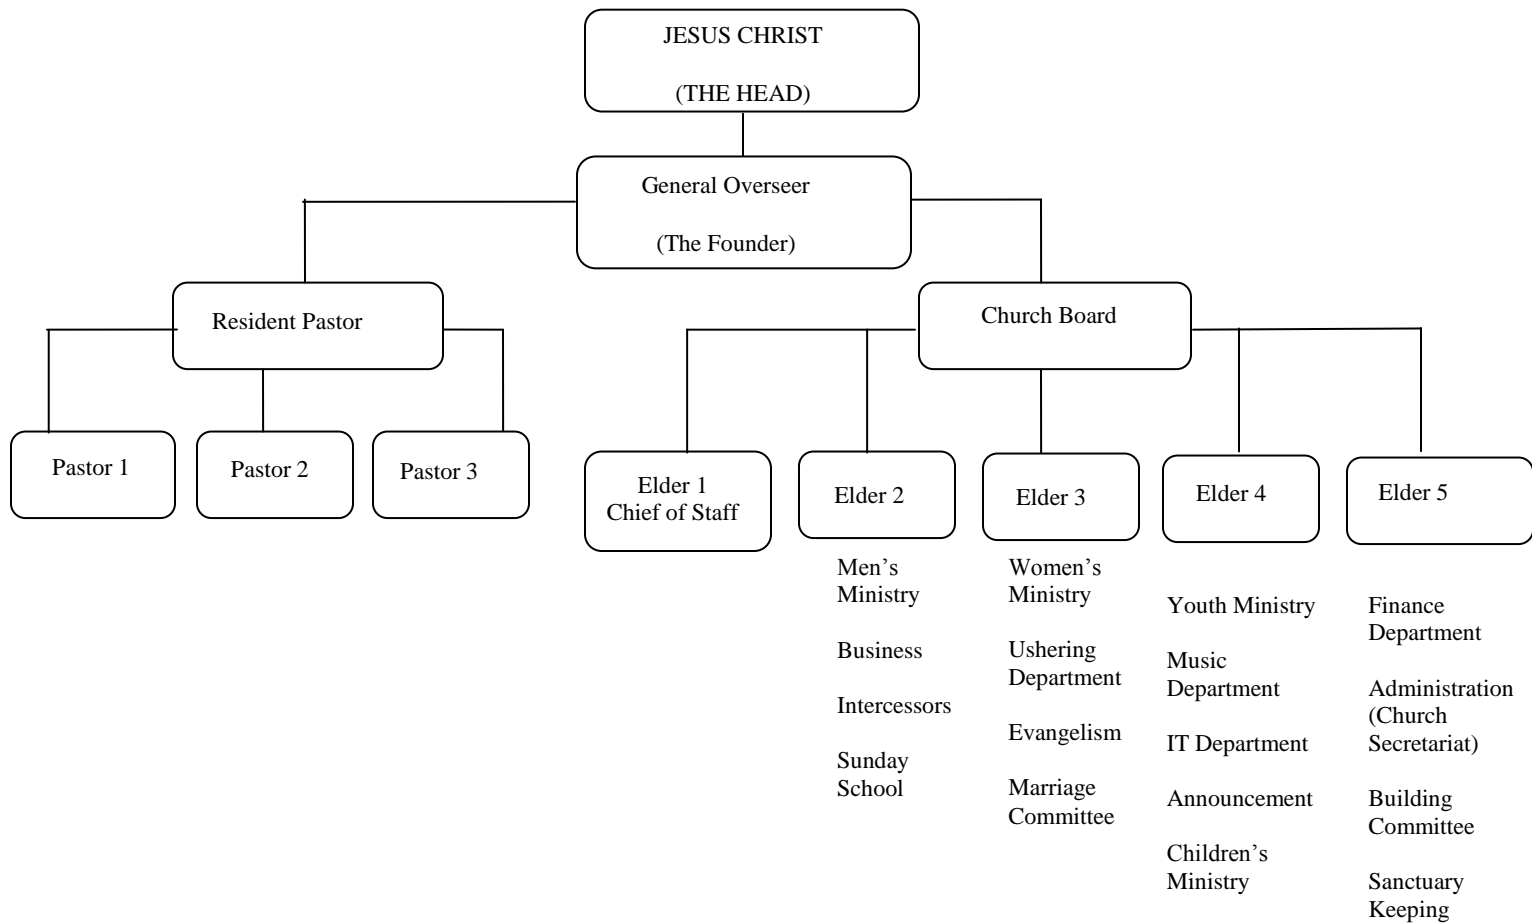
JESUS CHRIST

(THE HEAD)

General Overseer

(The Founder)

Resident Pastor

Church Board

Pastor 1

Pastor 2

Pastor 3

Elder 1
Chief of Staff

Elder 2

Men's Ministry

Business

Intercessors

Sunday School

Elder 3

Women's Ministry

Ushering Department

Evangelism

Marriage Committee

Elder 4

Youth Ministry

Music Department

IT Department

Announcement

Children's Ministry

Elder 5

Finance Department

Administration (Church Secretariat)

Building Committee

Sanctuary Keeping